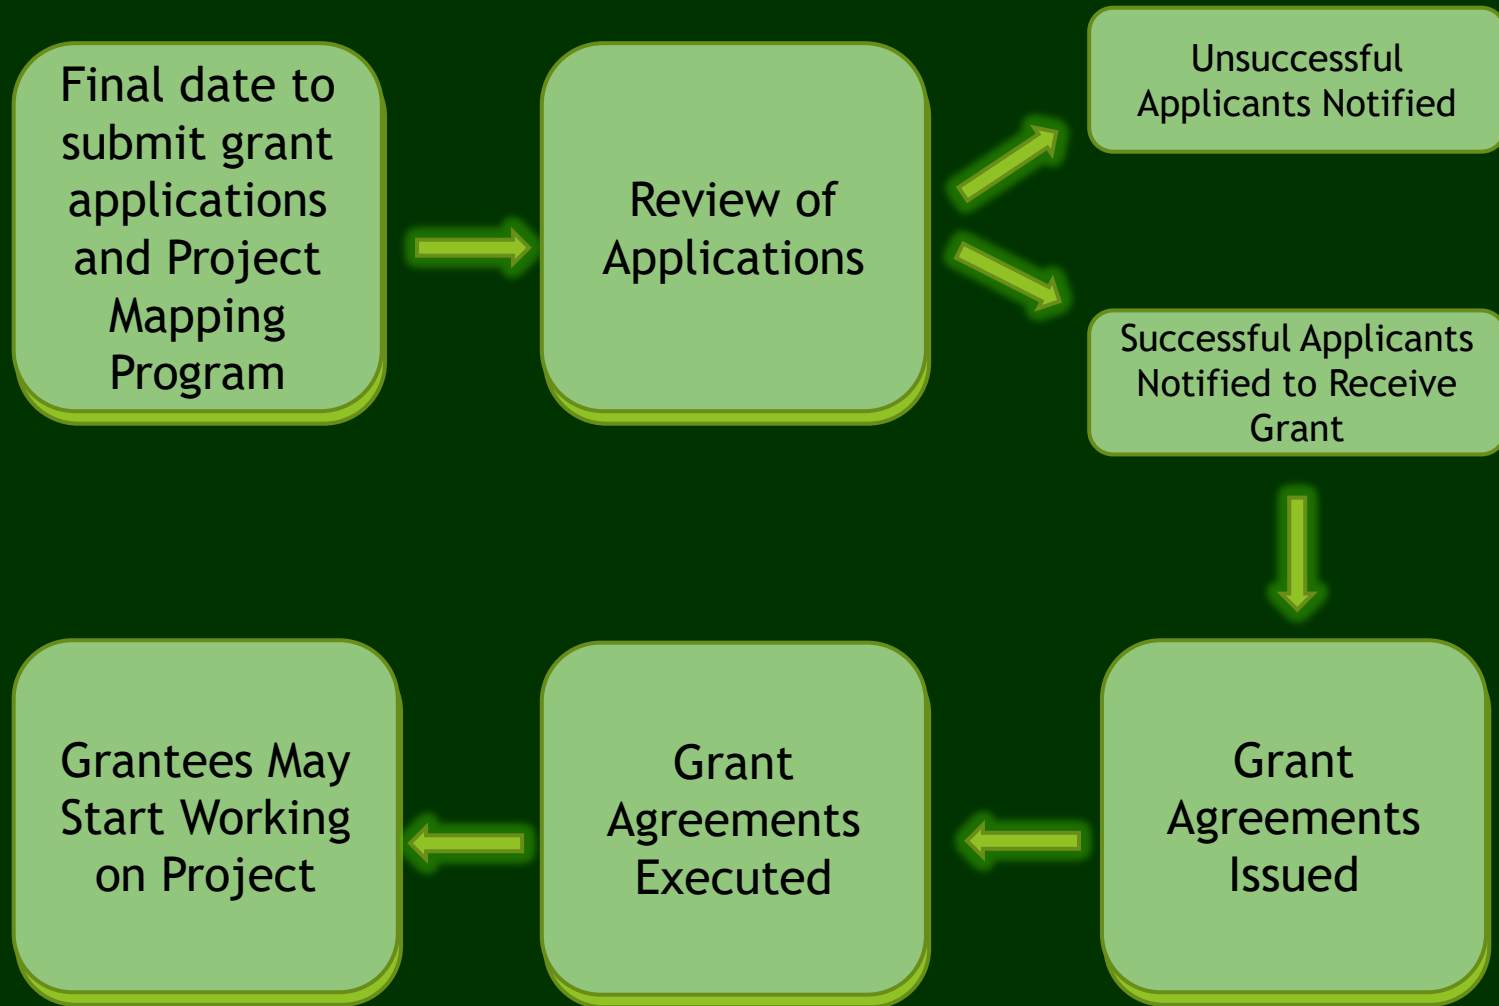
Final date to submit grant applications and Project Mapping Program

Review of Applications

Unsuccessful Applicants Notified

Successful Applicants Notified to Receive Grant

Grant Agreements Issued

Grant Agreements Executed

Grantees May Start Working on Project